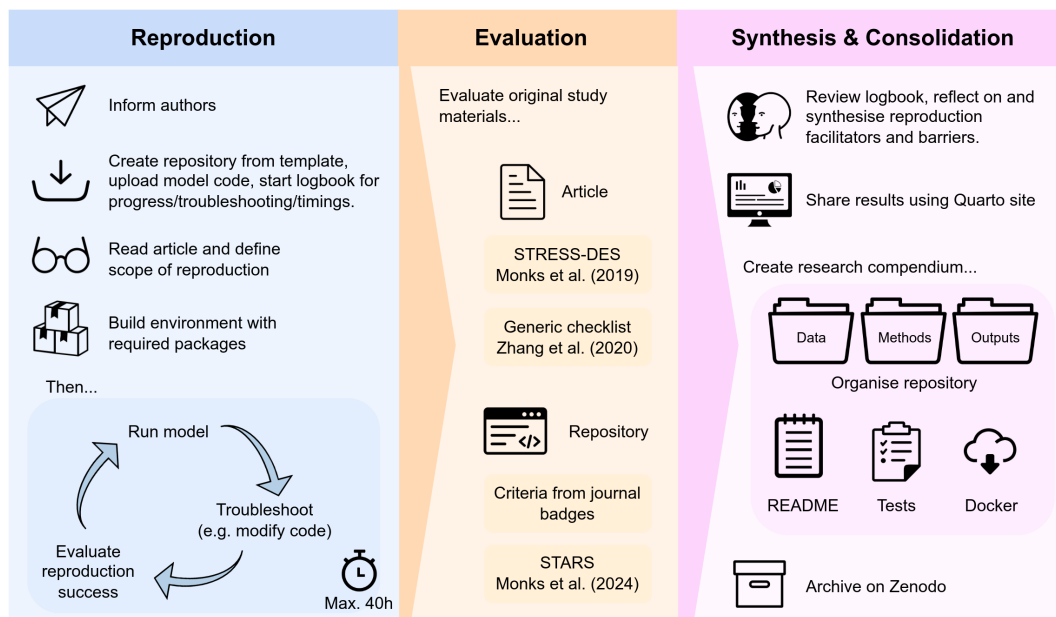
Reproduction

Inform authors

Create repository from template, upload model code, start logbook for progress/troubleshooting/timings.

Read article and define scope of reproduction

Build environment with required packages

Then...

Run model

Troubleshoot (e.g. modify code)

Evaluate reproduction success

Max. 40h

Evaluation

Evaluate original study materials...

Article

STRESS-DES Monks et al. (2019)

Generic checklist Zhang et al. (2020)

Repository

Criteria from journal badges

STARS Monks et al. (2024)

Synthesis & Consolidation

Review logbook, reflect on and synthesise reproduction facilitators and barriers.

Share results using Quarto site

Create research compendium...

Data

Methods

Outputs

Organise repository

README

Tests

Docker

Archive on Zenodo